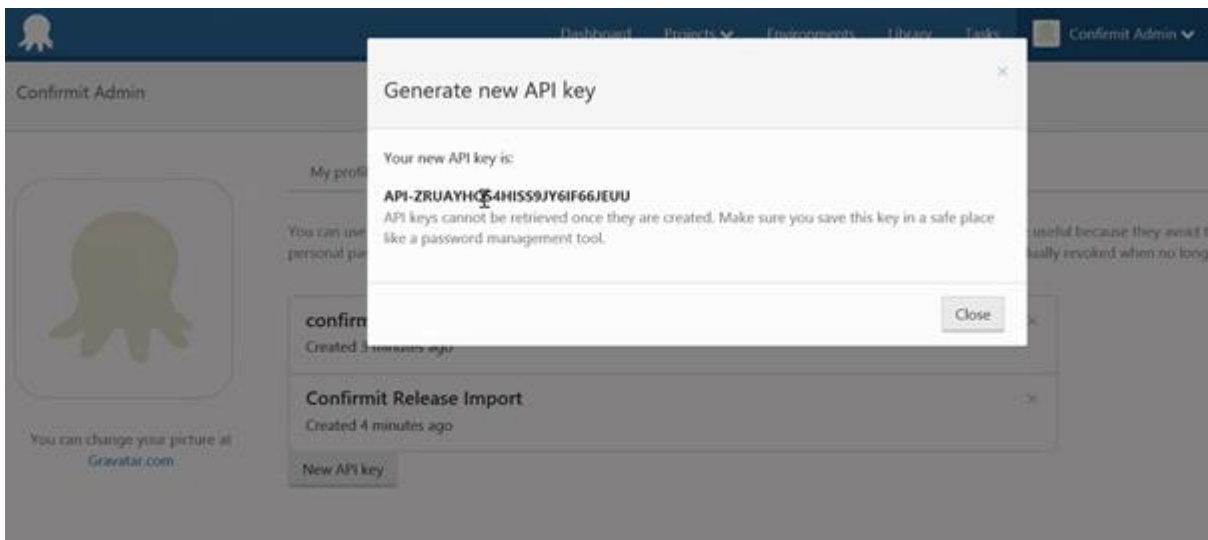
Dashboard Projects Environments Library Tasks Confirmit Admin

Confirmit Admin

Generate new API key

×

Your new API key is:

API-ZRUAYHC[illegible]4HISS9JY6IF66JEUU

API keys cannot be retrieved once they are created. Make sure you save this key in a safe place like a password management tool.

Close

My profi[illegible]

You can use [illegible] useful because they avoid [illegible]

personal pa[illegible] ually revoked when no long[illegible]

confirm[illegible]

Created 3 minutes ago

Confirmit Release Import

Created 4 minutes ago

New API key

You can change your picture at Gravatar.com